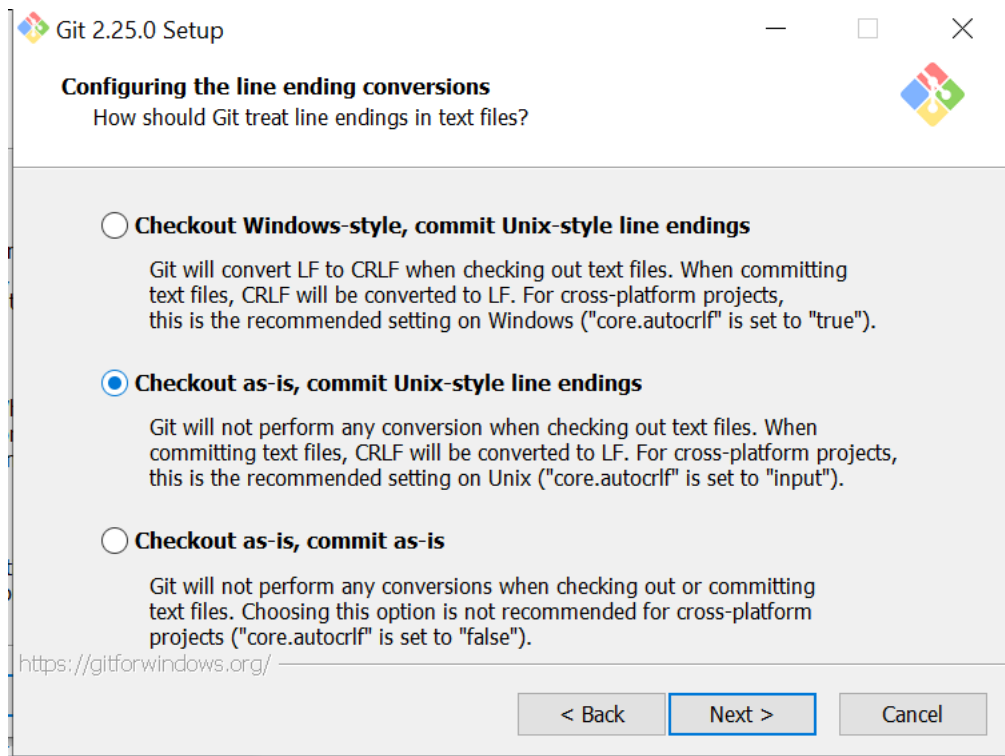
Git 2.25.0 Setup

Configuring the line ending conversions
How should Git treat line endings in text files?

Checkout Windows-style, commit Unix-style line endings

Git will convert LF to CRLF when checking out text files. When committing text files, CRLF will be converted to LF. For cross-platform projects, this is the recommended setting on Windows ("core.autocrlf" is set to "true").

Checkout as-is, commit Unix-style line endings

Git will not perform any conversion when checking out text files. When committing text files, CRLF will be converted to LF. For cross-platform projects, this is the recommended setting on Unix ("core.autocrlf" is set to "input").

Checkout as-is, commit as-is

Git will not perform any conversions when checking out or committing text files. Choosing this option is not recommended for cross-platform projects ("core.autocrlf" is set to "false").

https://gitforwindows.org/

< Back
Next >
Cancel